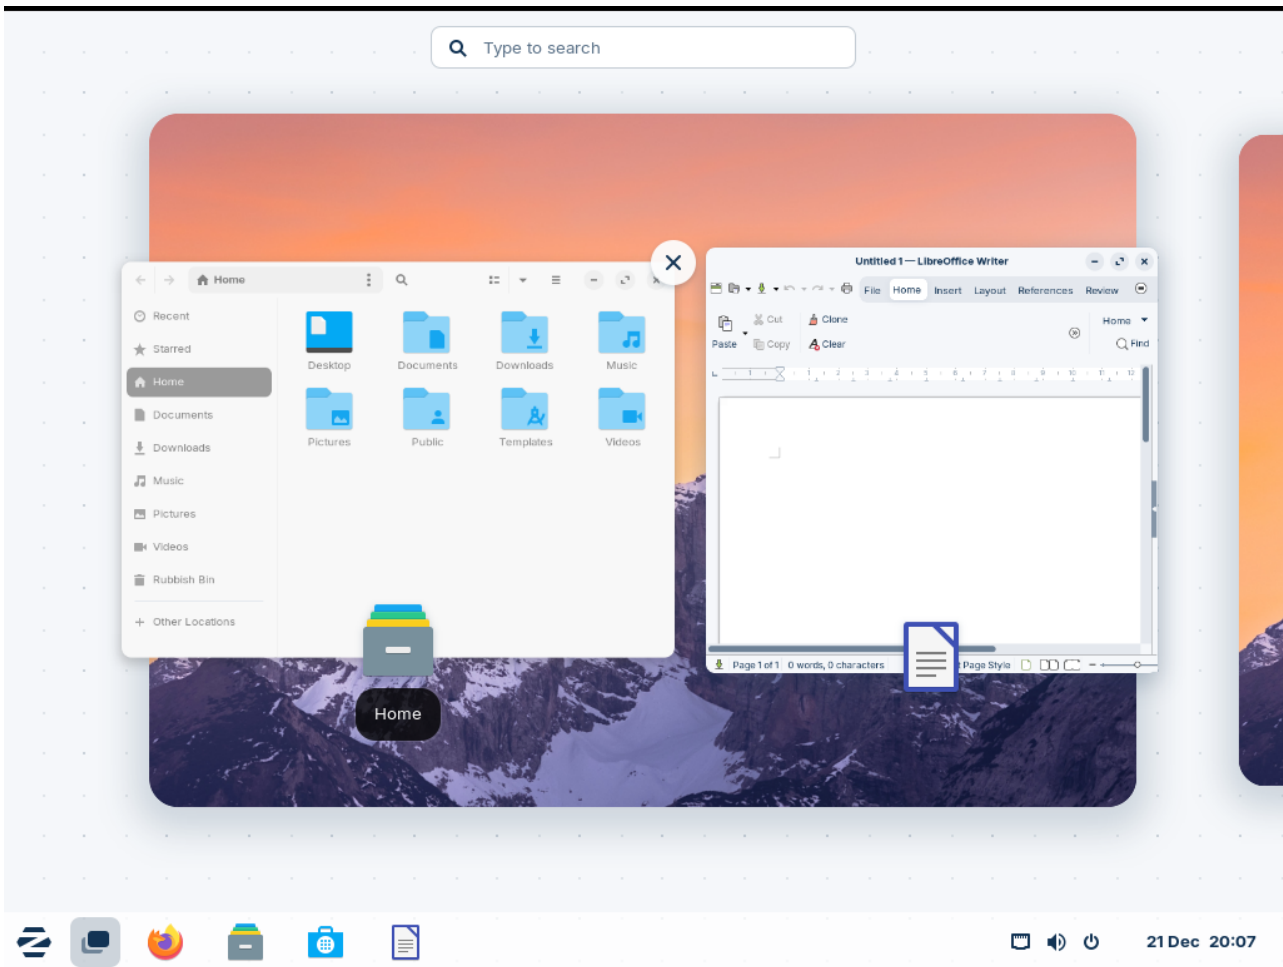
Type to search

Home

Recent
Starred
Home
Documents
Downloads
Music
Pictures
Videos
Rubbish Bin
Other Locations

Desktop
Documents
Downloads
Music
Pictures
Public
Templates
Videos

Home

Untitled 1 — LibreOffice Writer

File Home Insert Layout References Review

Cut
Paste
Copy
Clone
Clear
Home
Find

Page 1 of 1 0 words, 0 characters Page Style

21 Dec 20:07